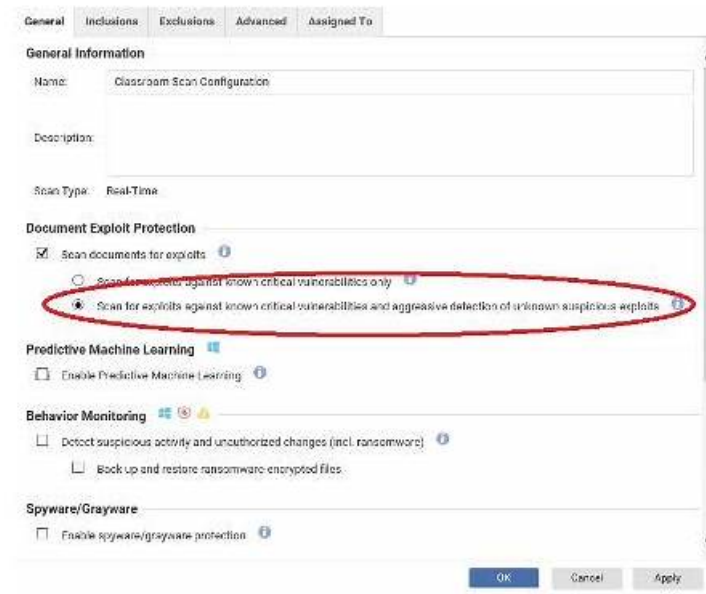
General Inclusions Exclusions Advanced Assigned To

General Information

Name: Classroom Scan Configuration

Description:

Scan Type: Real-Time

Document Exploit Protection

Scan documents for exploits

Scan for exploits against known critical vulnerabilities only

Scan for exploits against known critical vulnerabilities and aggressive detection of unknown suspicious exploits

Predictive Machine Learning

Enable Predictive Machine Learning

Behavior Monitoring

Detect suspicious activity and unauthorized changes (incl. ransomware)

Back up and restore ransomware-encrypted files

Spyware/Grayware

Enable spyware/grayware protection

OK Cancel Apply